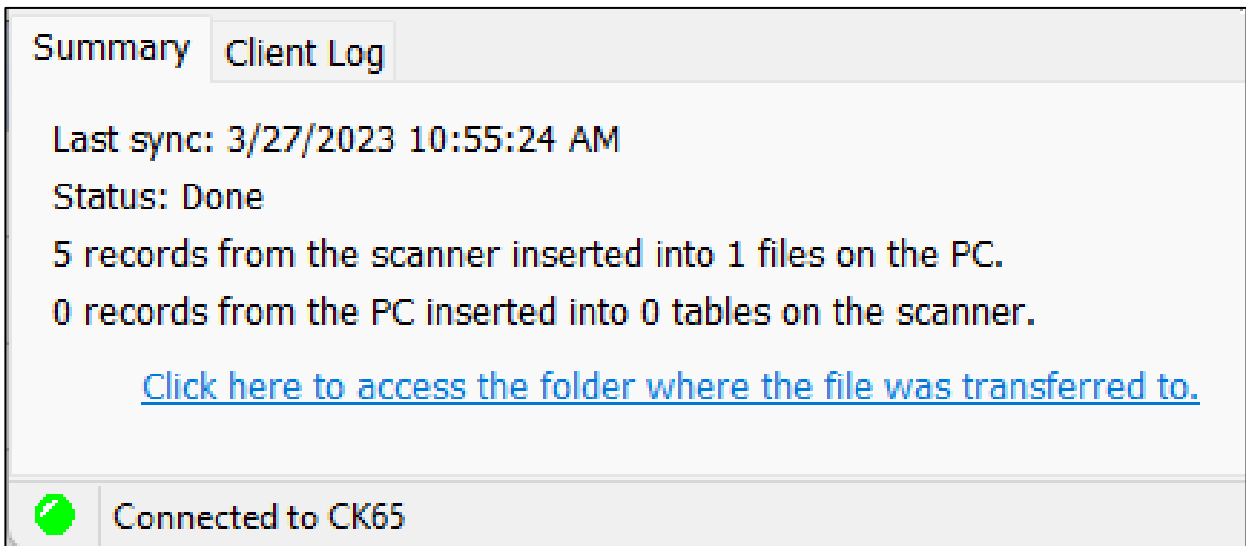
Summary Client Log

Last sync: 3/27/2023 10:55:24 AM

Status: Done

5 records from the scanner inserted into 1 files on the PC.

0 records from the PC inserted into 0 tables on the scanner.

Click here to access the folder where the file was transferred to.

Connected to CK65